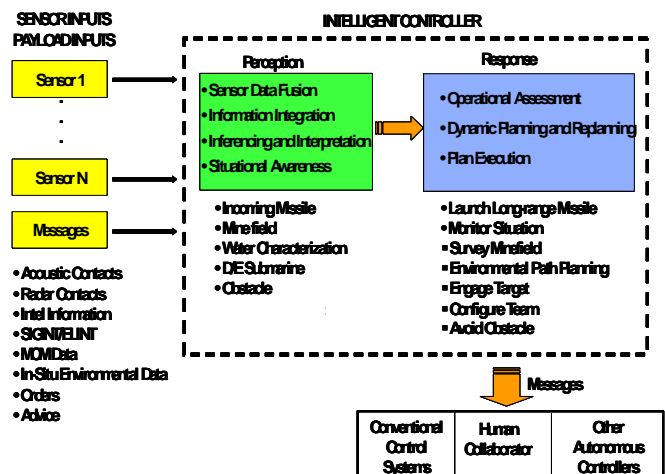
SENSOR INPUTS
PAYLOAD INPUTS

Sensor 1
.
.
.
Sensor N

Messages

• Acoustic Contacts
• Radar Contacts
• Intel Information
• SIGINT/ELINT
• MCM Data
• In-Situ Environmental Data
• Orders
• Advice

INTELLIGENT CONTROLLER

Perception

• Sensor Data Fusion
• Information Integration
• Inferencing and Interpretation
• Situational Awareness

• Incoming Missile
• Mine field
• Water Characterization
• D/E Submarine
• Obstacle

Response

• Operational Assessment
• Dynamic Planning and Replanning
• Plan Execution

• Launch Long-range Missile
• Monitor Situation
• Survey Minefield
• Environmental Path Planning
• Engage Target
• Configure Team
• Avoid Obstacle

Messages

| Conventional Control Systems | Human Collaborator | Other Autonomous Controllers |
|---|---|---|